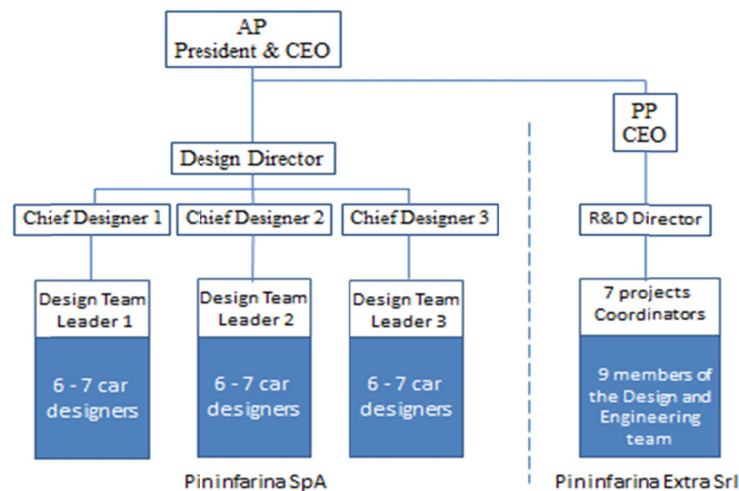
AP
President & CEO

Design Director

Chief Designer 1

Design Team Leader 1

6 - 7 car designers

Chief Designer 2

Design Team Leader 2

6 - 7 car designers

Chief Designer 3

Design Team Leader 3

6 - 7 car designers

Pininfarina SpA

PP
CEO

R&D Director

7 projects Coordinators

9 members of the Design and Engineering team

Pininfarina Extra Srl